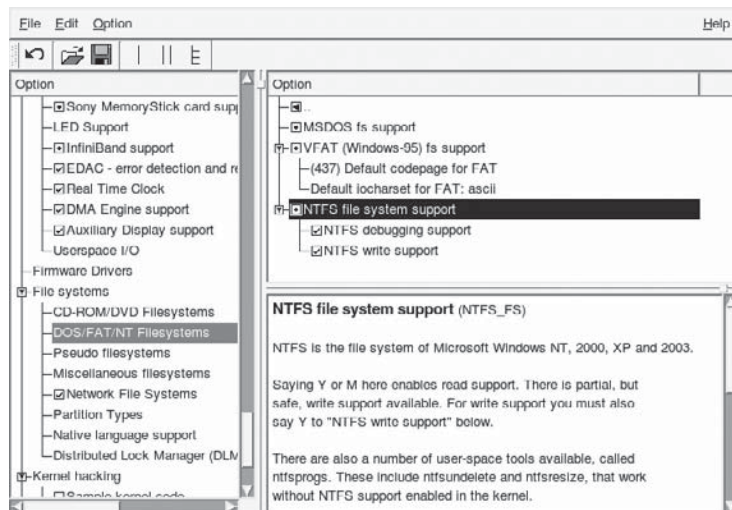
File Edit Option Help

Option
Sony MemoryStick card sup
LED Support
InfiniBand support
EDAC - error detection and r
Real Time Clock
DMA Engine support
Auxiliary Display support
Userspace I/O
Firmware Drivers
File systems
CD-ROM/DVD Filesystems
DOS/FAT/NT Filesystems
Pseudo filesystems
Miscellaneous filesystems
Network File Systems
Partition Types
Native language support
Distributed Lock Manager (DLM
Kernel hacking
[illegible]

Option
...
MSDOS fs support
VFAT (Windows-95) fs support
(437) Default codepage for FAT
Default iocharset for FAT: ascii
NTFS file system support
NTFS debugging support
NTFS write support

NTFS file system support (NTFS_FS)

NTFS is the file system of Microsoft Windows NT, 2000, XP and 2003.

Saying Y or M here enables read support. There is partial, but safe, write support available. For write support you must also say Y to "NTFS write support" below.

There are also a number of user-space tools available, called ntfsprogs. These include ntfsundelete and ntfsresize, that work without NTFS support enabled in the kernel.